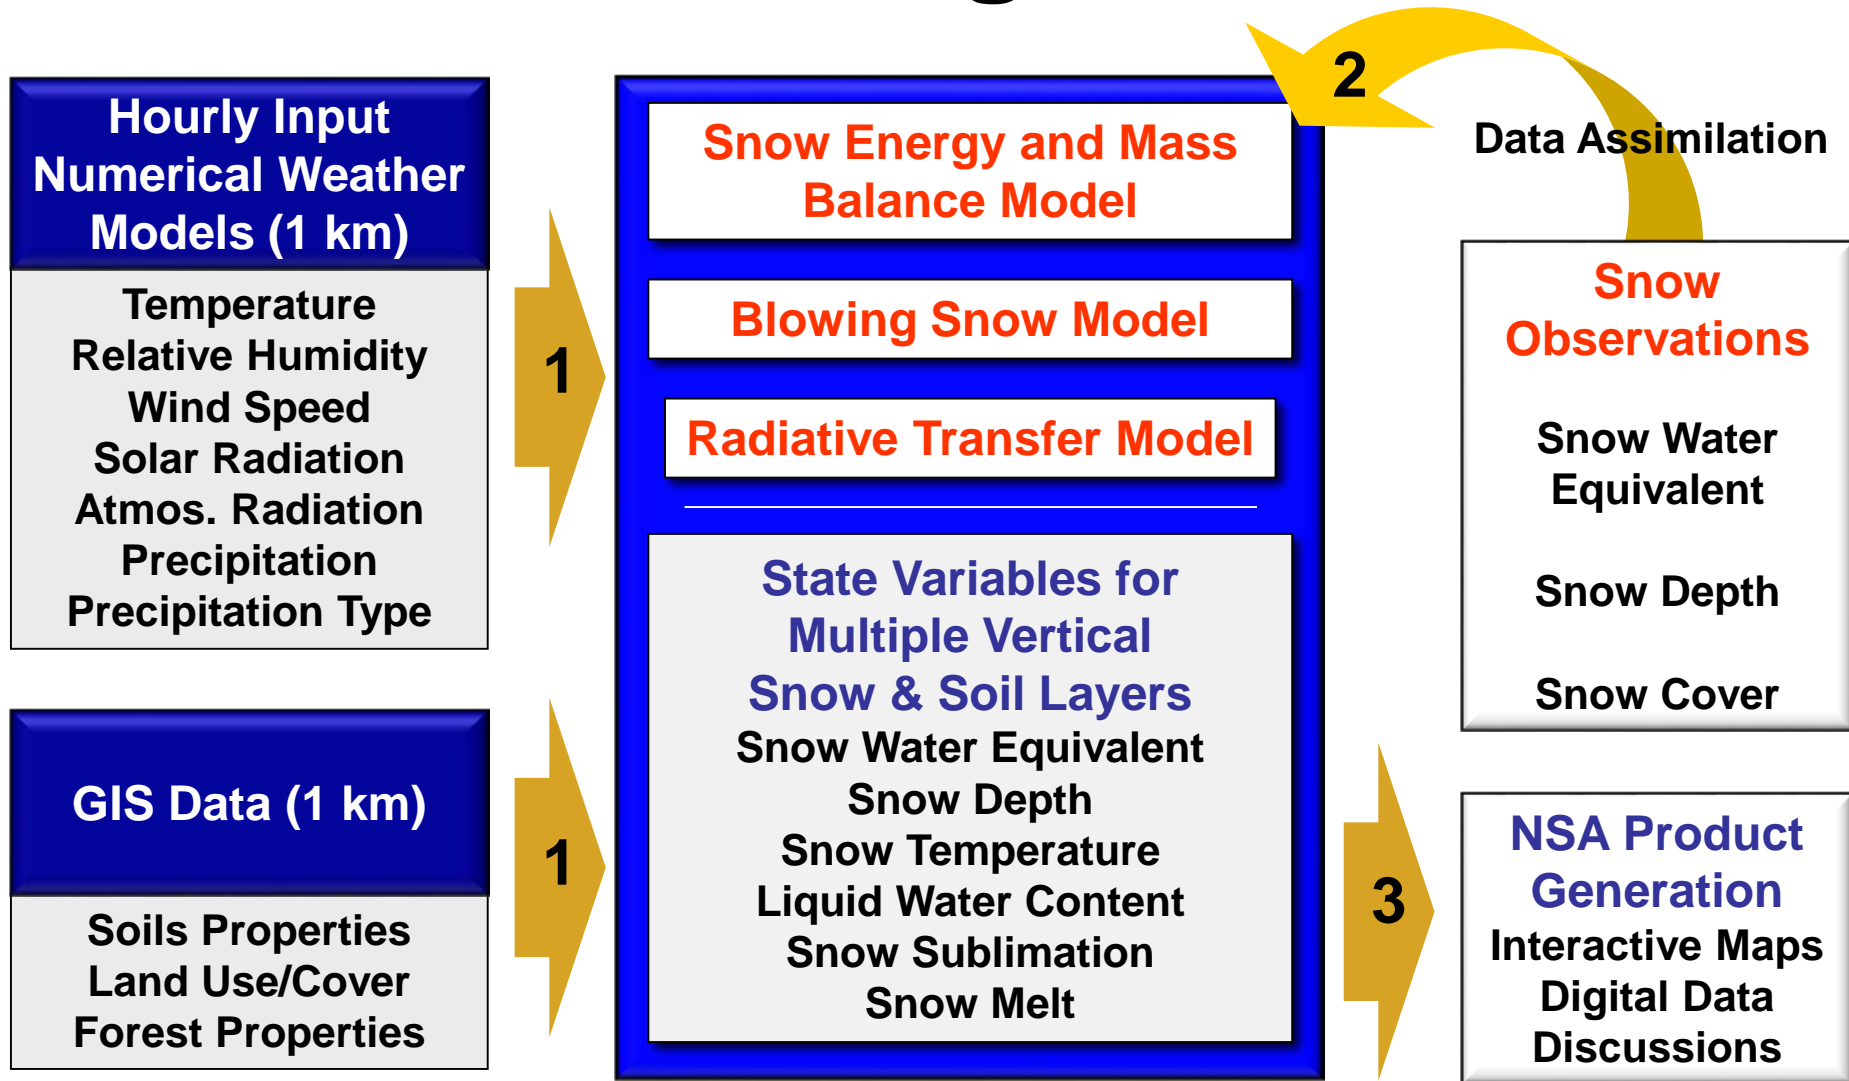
Hourly Input Numerical Weather Models (1 km)

Temperature
Relative Humidity
Wind Speed
Solar Radiation
Atmos. Radiation
Precipitation
Precipitation Type

GIS Data (1 km)

Soils Properties
Land Use/Cover
Forest Properties

1

1

Snow Energy and Mass Balance Model

Blowing Snow Model

Radiative Transfer Model

State Variables for Multiple Vertical Snow & Soil Layers
Snow Water Equivalent
Snow Depth
Snow Temperature
Liquid Water Content
Snow Sublimation
Snow Melt

2

Data Assimilation

Snow Observations

Snow Water Equivalent

Snow Depth

Snow Cover

3

NSA Product Generation
Interactive Maps
Digital Data
Discussions